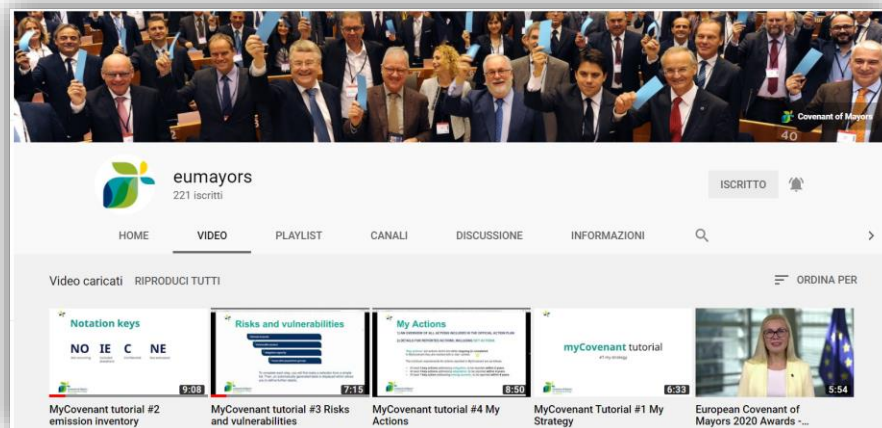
Covenant of Mayors

40

eumayors
221 iscritti

ISCRITTO

HOME
VIDEO
PLAYLIST
CANALI
DISCUSSIONE
INFORMAZIONI

Video caricati
RIPRODUCI TUTTI

ORDINA PER

Notation keys
NO IE C NE
9:08
MyCovenant tutorial #2 emission inventory

Risks and vulnerabilities
7:15
MyCovenant tutorial #3 Risks and vulnerabilities

My Actions
8:50
MyCovenant tutorial #4 My Actions

myCovenant tutorial
#1 my strategy
6:33
MyCovenant Tutorial #1 My Strategy

5:54
European Covenant of Mayors 2020 Awards -...